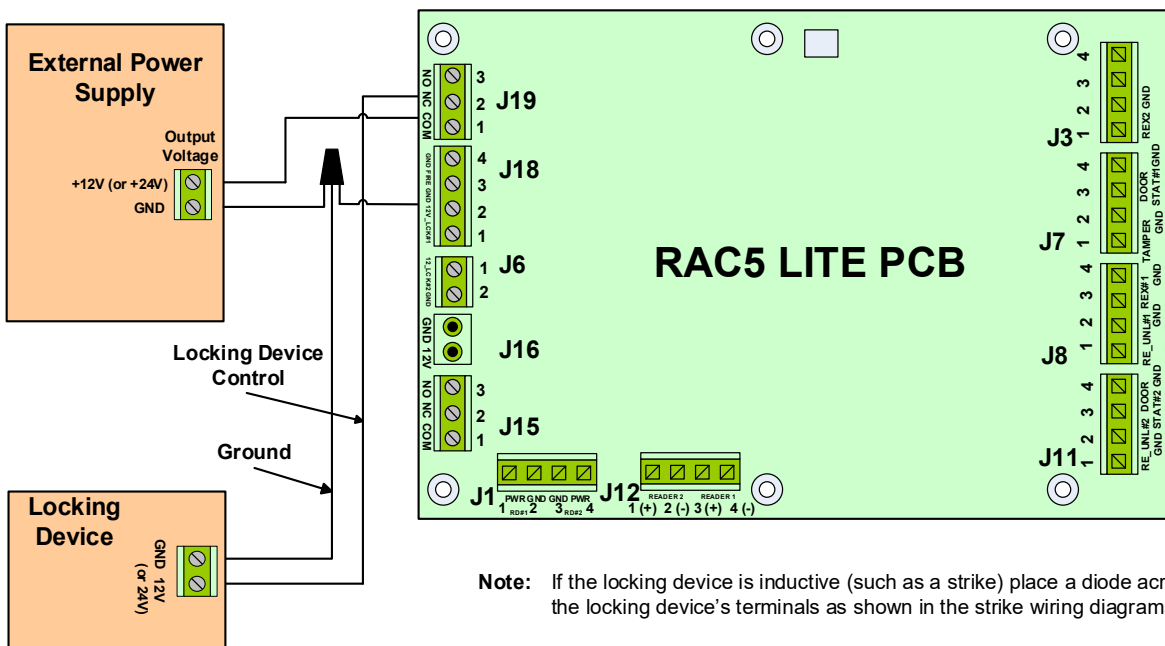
External Power Supply

Output Voltage

+12V (or +24V)

GND

Locking Device Control

Ground

Locking Device

GND 12V (or 24V)

NO NC COM

3 2 1 J19

GND FIRE GND 12V_LCK#1

4 3 2 1 J18

12_LCK#2 GND

1 2 J6

GND 12V

J16

NO NC COM

3 2 1 J15

J1 PWR GND GND PWR 1 RD#1 2 3 RD#2 4

J12 READER 2 READER 1 1 (+) 2 (-) 3 (+) 4 (-)

RAC5 LITE PCB

4 3 2 1 REX2 GND J3

4 3 2 1 DOOR STAT#1 GND TAMPER GND J7

4 3 2 1 REX#1 GND RE_UNL#1 GND J8

4 3 2 1 DOOR STAT#2 GND RE_UNL#2 GND J11

Note: If the locking device is inductive (such as a strike) place a diode acr the locking device’s terminals as shown in the strike wiring diagram